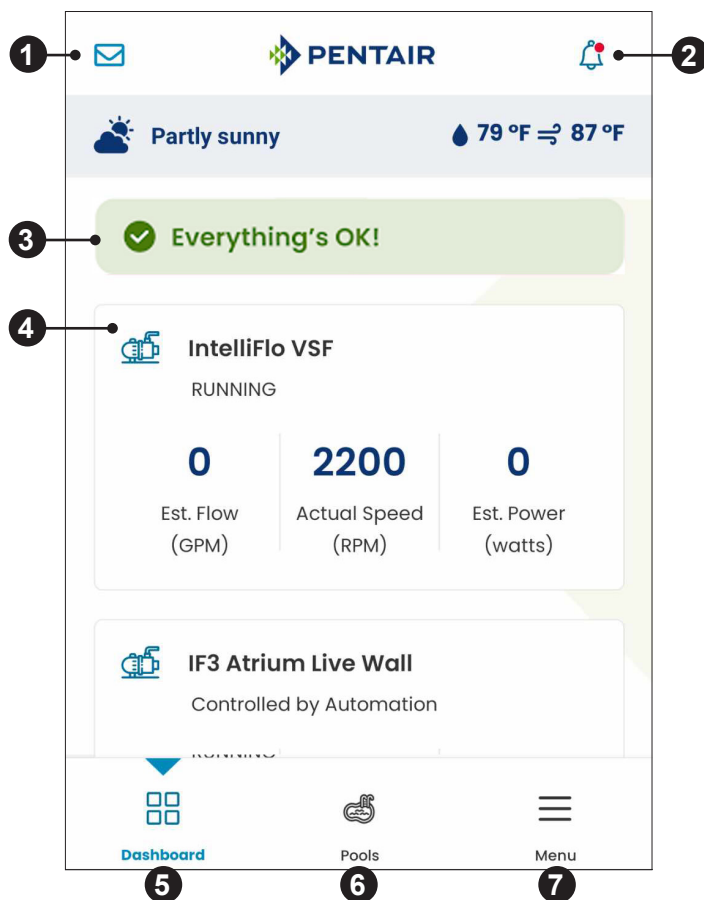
1

PENTAIR

2

Partly sunny

79 °F 87 °F

3

Everything's OK!

4

IntelliFlo VSF

RUNNING

0
Est. Flow (GPM)

2200
Actual Speed (RPM)

0
Est. Power (watts)

IF3 Atrium Live Wall

Controlled by Automation

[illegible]

Dashboard

Pools

Menu

5

6

7